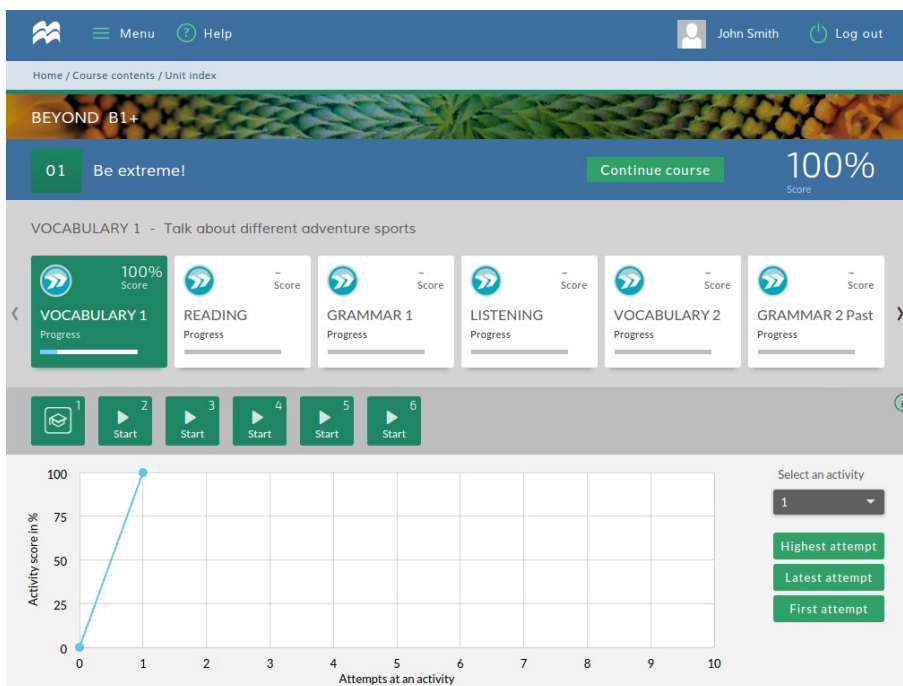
Menu Help John Smith Log out

Home / Course contents / Unit index

BEYOND B1+

01 Be extreme! Continue course 100% Score

VOCABULARY 1 - Talk about different adventure sports

100% Score VOCABULARY 1 Progress

– Score READING Progress

– Score GRAMMAR 1 Progress

– Score LISTENING Progress

– Score VOCABULARY 2 Progress

– Score GRAMMAR 2 Past Progress

1 2 Start 3 Start 4 Start 5 Start 6 Start

100
75
50
25
0
Activity score in %
0 1 2 3 4 5 6 7 8 9 10
Attempts at an activity

Select an activity
1
Highest attempt
Latest attempt
First attempt